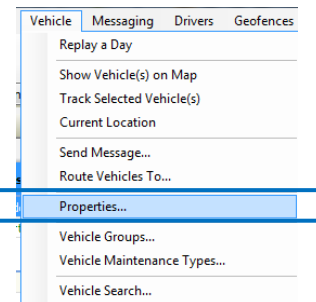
Vehicle Messaging Drivers Geofences

Replay a Day

Show Vehicle(s) on Map
Track Selected Vehicle(s)
Current Location

Send Message...
Route Vehicles To...

Properties...

Vehicle Groups...
Vehicle Maintenance Types...

Vehicle Search...